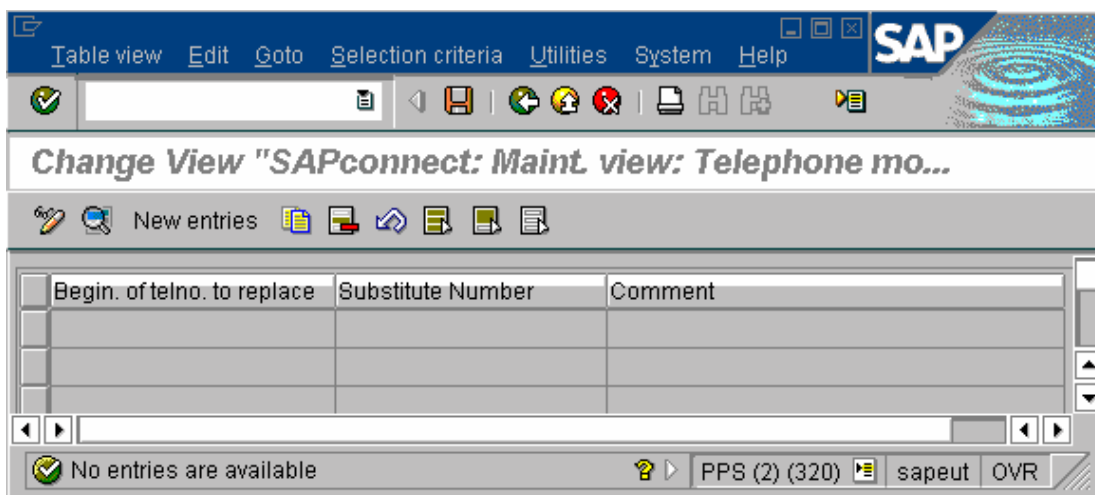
Table view Edit Goto Selection criteria Utilities System Help

SAP

Change View "SAPconnect: Maint. view: Telephone mo...

New entries

| Begin. of telno. to replace | Substitute Number | Comment |
|---|---|---|
| | | |
| | | |
| | | |

No entries are available

PPS (2) (320) sapeut OVR